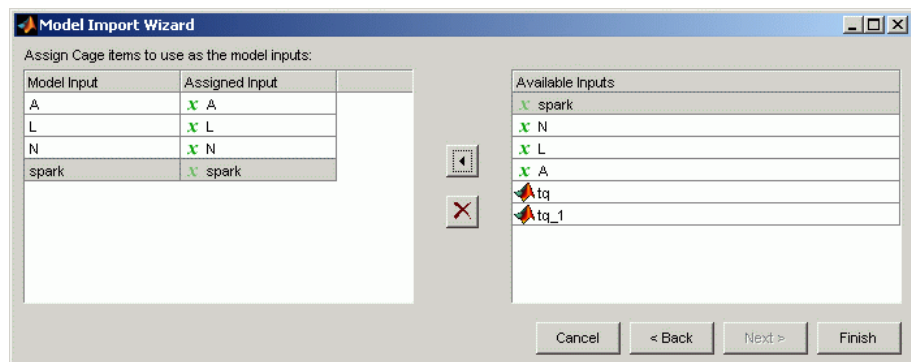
Model Import Wizard

Assign Cage items to use as the model inputs:

| Model Input | Assigned Input |
|---|---|
| A | $x$ A |
| L | $x$ L |
| N | $x$ N |
| spark | $x$ spark |

| Available Inputs |
|---|
| $x$ spark |
| $x$ N |
| $x$ L |
| $x$ A |
| tq |
| tq_1 |

Cancel
< Back
Next >
Finish